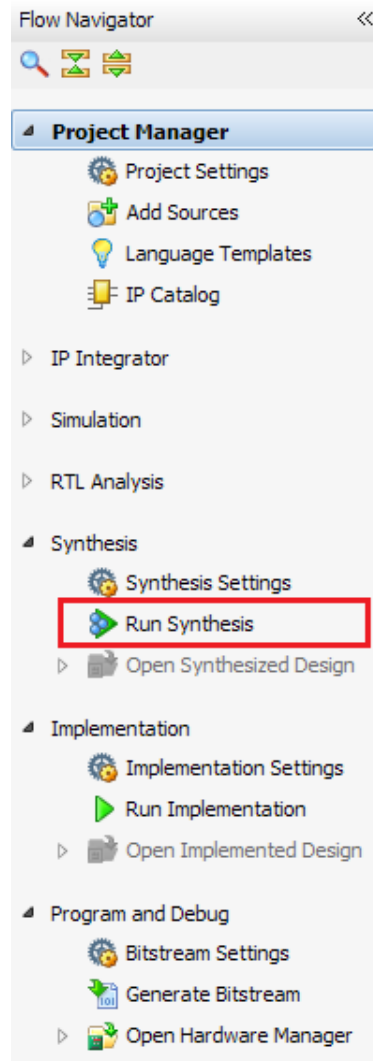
Flow Navigator «

Project Manager
Project Settings
Add Sources
Language Templates
IP Catalog

IP Integrator

Simulation

RTL Analysis

Synthesis
Synthesis Settings
Run Synthesis
Open Synthesized Design

Implementation
Implementation Settings
Run Implementation
Open Implemented Design

Program and Debug
Bitstream Settings
Generate Bitstream
Open Hardware Manager